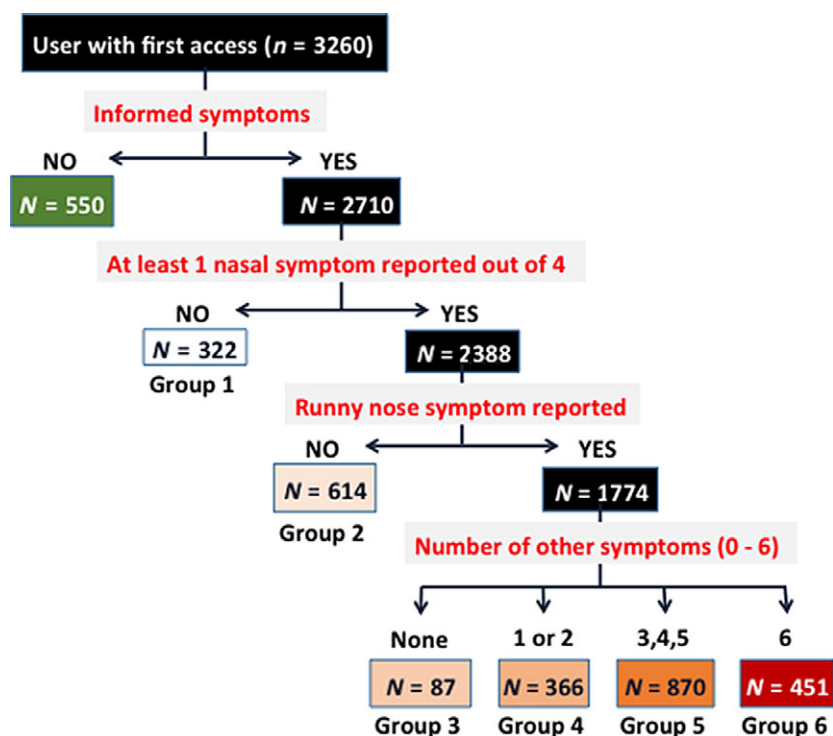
User with first access ($n$ = 3260)

Informed symptoms

NO

YES

$N$ = 550

$N$ = 2710

At least 1 nasal symptom reported out of 4

NO

YES

$N$ = 322

Group 1

$N$ = 2388

Runny nose symptom reported

NO

YES

$N$ = 614

Group 2

$N$ = 1774

Number of other symptoms (0 - 6)

None

1 or 2

3,4,5

6

$N$ = 87

Group 3

$N$ = 366

Group 4

$N$ = 870

Group 5

$N$ = 451

Group 6